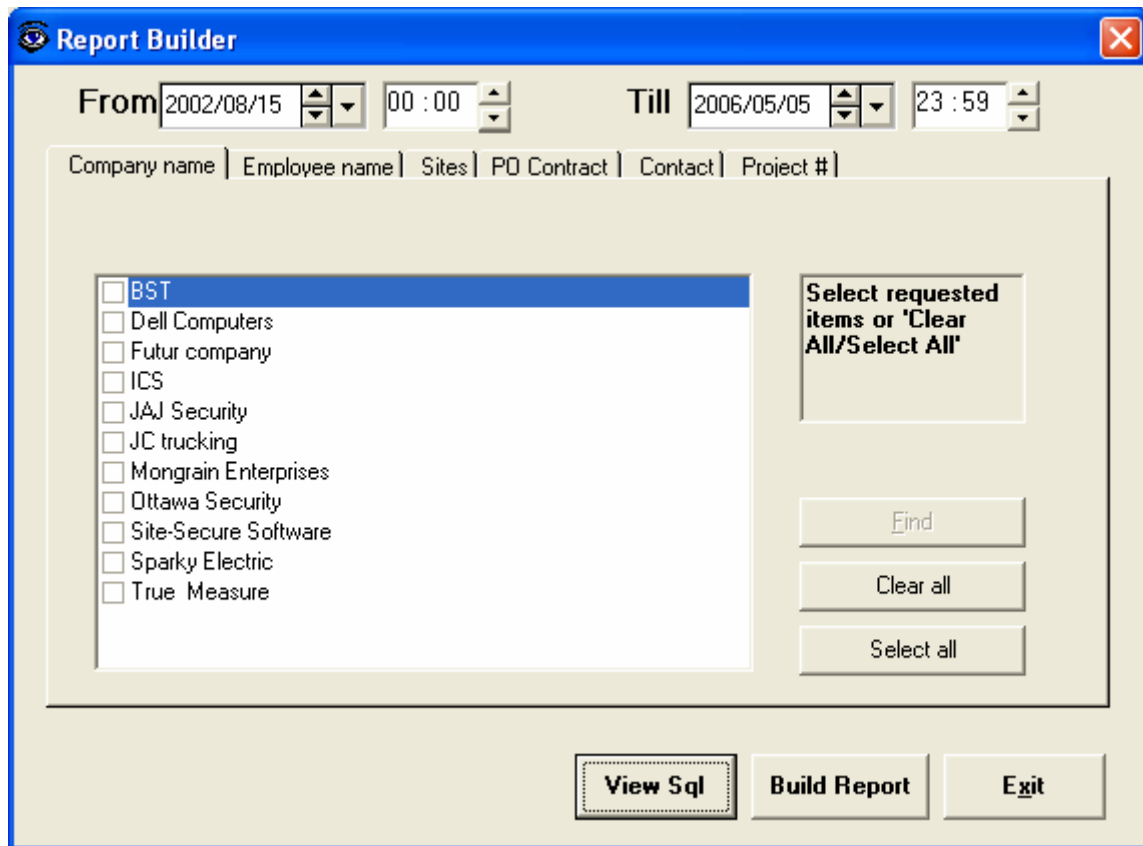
Report Builder

From 2002/08/15 00 : 00 Till 2006/05/05 23 : 59

Company name | Employee name | Sites | PO Contract | Contact | Project #

BST
Dell Computers
Futur company
ICS
JAJ Security
JC trucking
Mongrain Enterprises
Ottawa Security
Site-Secure Software
Sparky Electric
True Measure

Select requested items or 'Clear All/Select All'

Find

Clear all

Select all

View Sql

Build Report

Exit